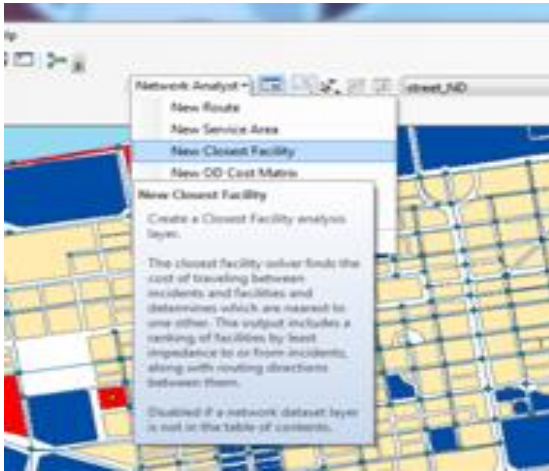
lp

Network Analyst ▾

street_ND

New Route

New Service Area

New Closest Facility

New OD Cost Matrix

New Closest Facility

Create a Closest Facility analysis layer.

The closest facility solver finds the cost of traveling between incidents and facilities and determines which are nearest to one other. This output includes a ranking of facilities by least impedance to or from incidents, along with routing directions between them.

Disabled if a network dataset layer is not in the table of contents.